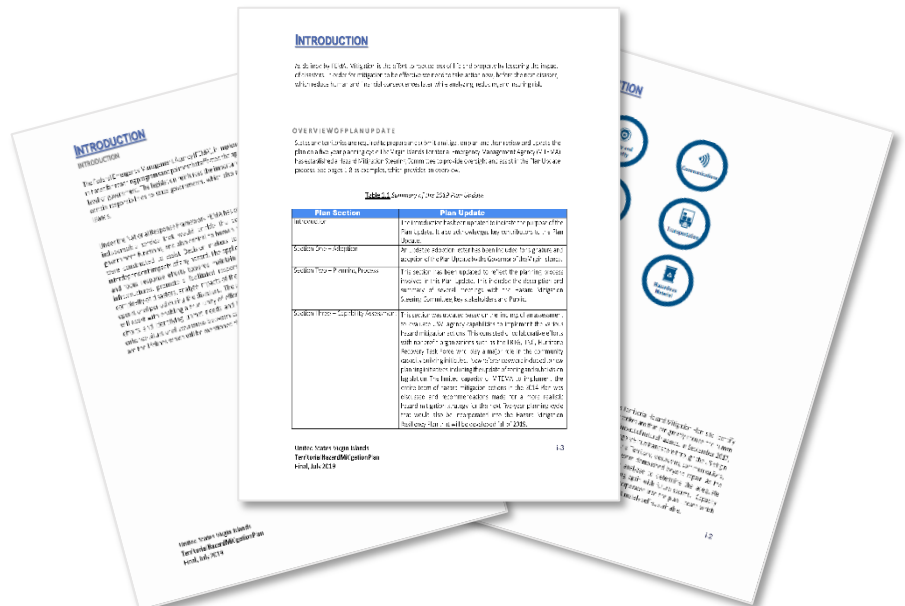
INTRODUCTION

As defined by FEMA, Mitigation is the effort to reduce loss of life and property by lessening the impact of disasters. In order for mitigation to be effective we need to take action now, before the next disaster, which reduces human and financial consequences later of the analyzing, reducing, and insuring risk.

OVERVIEW OF PLAN UPDATE

Section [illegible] requires that the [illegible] hazard mitigation plan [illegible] and update the plan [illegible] year planning cycle. The Virgin Islands Territorial Emergency Management Agency (VITEMA) has established the Hazard Mitigation Steering Committee to provide oversight and assist in the Plan Update process. See page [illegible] for complete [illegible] provides an overview.

Table 1.1 Summary of the 2019 Plan Update

| Plan Section | Plan Update |
|---|---|
| Introduction | The introduction has been updated to indicate the purpose of the Plan Update. It also acknowledges key contributors to the Plan Update. |
| Section One – Adoption | An Adoption section has been included for signatures and adoption of the Plan Update by the Governor of the Virgin Islands. |
| Section Two – Planning Process | This section has been updated to reflect the planning process involved in this Plan Update. This includes the description and summaries of several meetings with the Hazard Mitigation Steering Committee, key stakeholders and Public. |
| Section Three – Capability Assessment | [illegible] |

United States Virgin Islands
Territorial Hazard Mitigation Plan
Final, July 2019

1-3

INTRODUCTION
INTRODUCTION

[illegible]

United States Virgin Islands
Territorial Hazard Mitigation Plan
Final, July 2019

Communications

Transportation

Hazardous Material

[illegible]

1-2